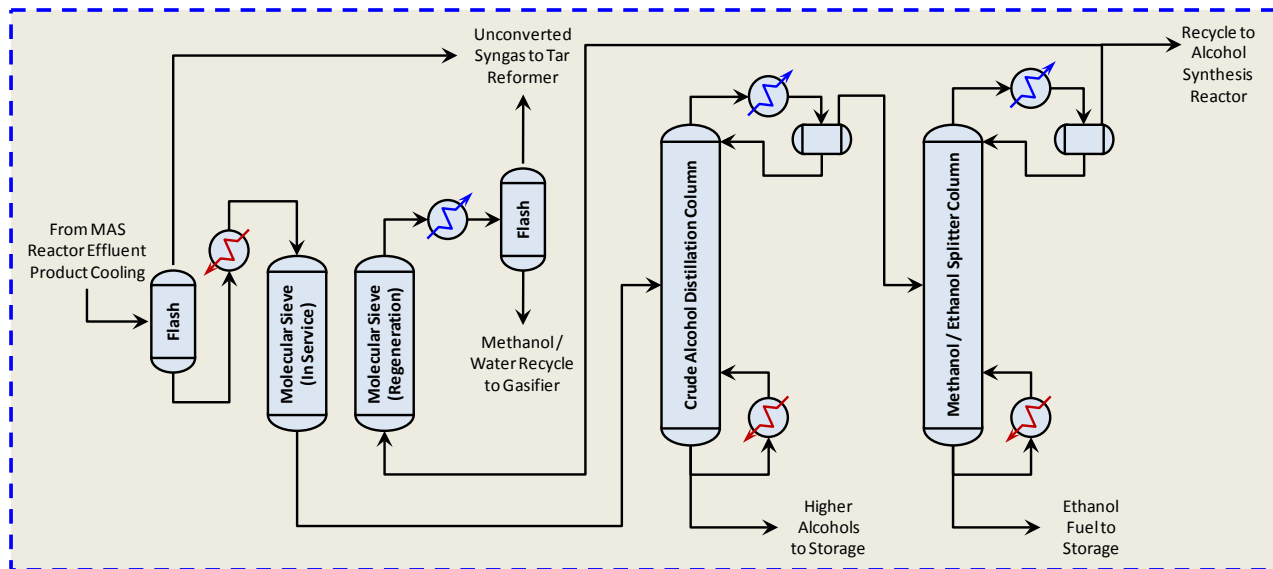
Unconverted Syngas to Tar Reformer

Recycle to Alcohol Synthesis Reactor

From MAS Reactor Effluent Product Cooling

Flash

Molecular Sieve (In Service)

Molecular Sieve (Regeneration)

Flash

Methanol / Water Recycle to Gasifier

Crude Alcohol Distillation Column

Methanol / Ethanol Splitter Column

Higher Alcohols to Storage

Ethanol Fuel to Storage